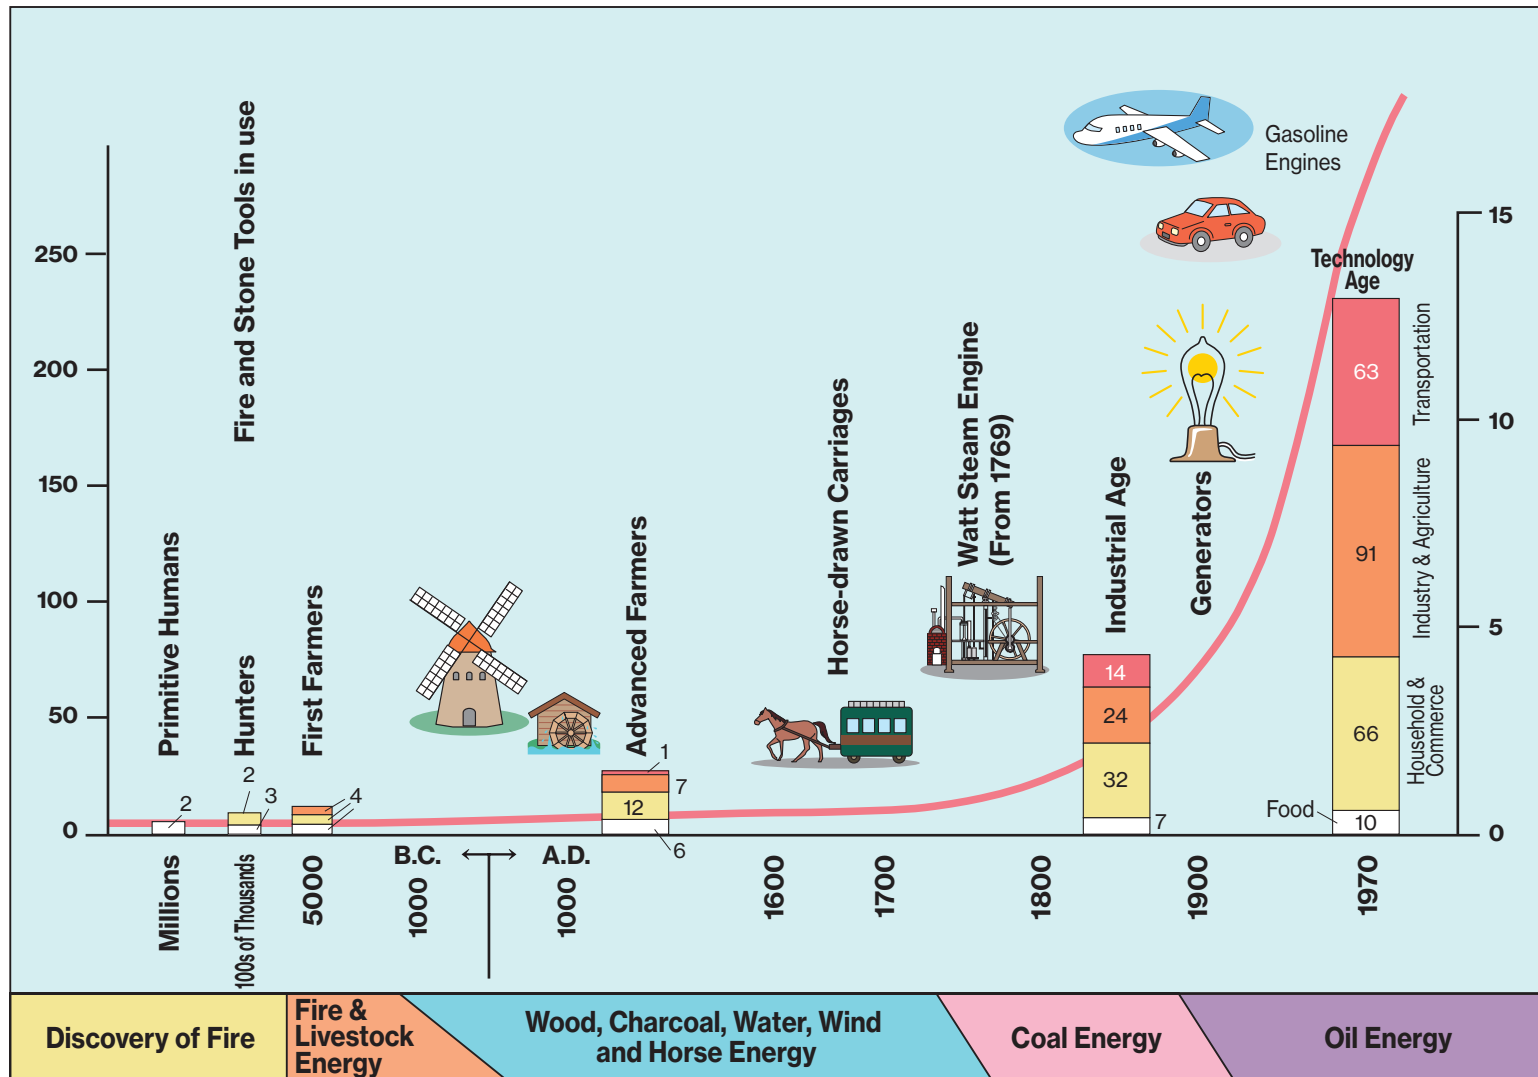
Gasoline Engines

15

250

Technology Age

Fire and Stone Tools in use

200

Transportation

10

63

150

Watt Steam Engine (From 1769)

Horse-drawn Carriages

Industrial Age

Generators

Industry & Agriculture

91

100

Primitive Humans

First Farmers

Advanced Farmers

5

Hunters

14

50

24

Household & Commerce

66

1

2

7

32

3

2

4

12

Food

0

7

10

0

6

B.C.

A.D.

Millions

100s of Thousands

5000

1000

1000

1600

1700

1800

1900

1970

Discovery of Fire

Fire & Livestock Energy

Wood, Charcoal, Water, Wind and Horse Energy

Coal Energy

Oil Energy